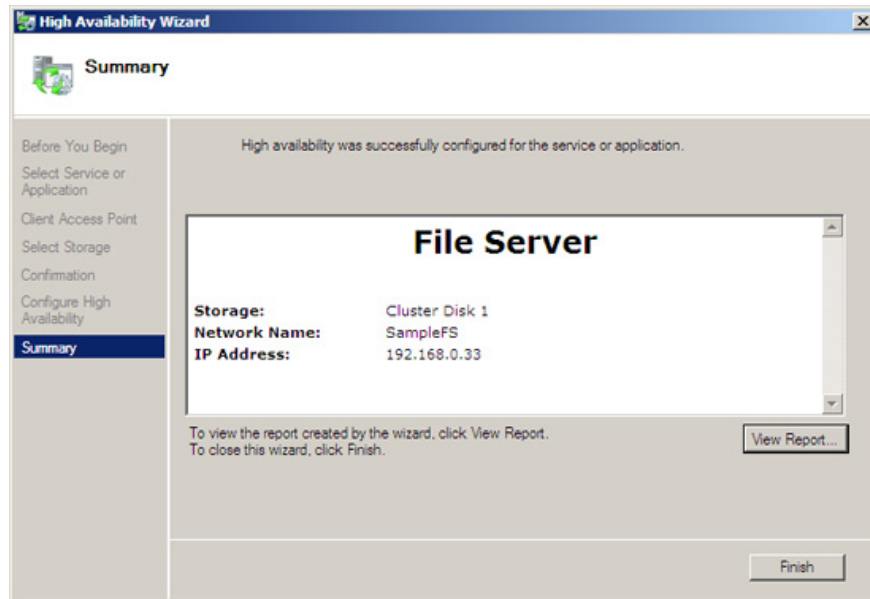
High Availability Wizard

Summary

Before You Begin
Select Service or Application
Client Access Point
Select Storage
Confirmation
Configure High Availability
Summary

High availability was successfully configured for the service or application.

File Server

| | |
|---|---|
| **Storage:** | Cluster Disk 1 |
| **Network Name:** | SampleFS |
| **IP Address:** | 192.168.0.33 |

To view the report created by the wizard, click View Report.
To close this wizard, click Finish.

View Report...

Finish